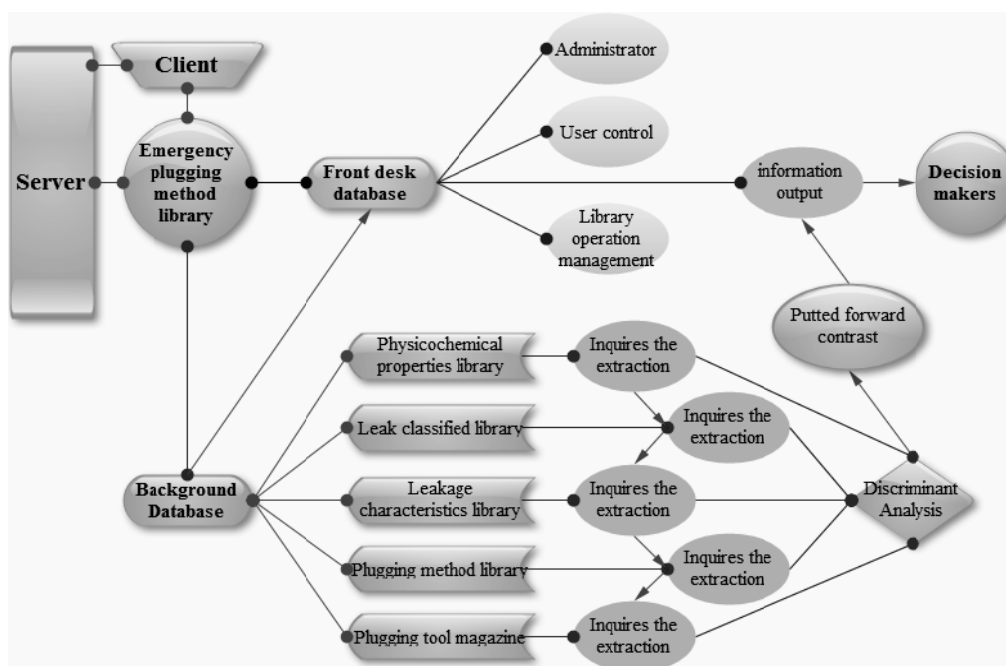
Client

Server

Emergency plugging method library

Front desk database

Administrator

User control

Library operation management

information output

Decision makers

Putted forward contrast

Background Database

Physicochemical properties library

Leak classified library

Leakage characteristics library

Plugging method library

Plugging tool magazine

Inquires the extraction

Inquires the extraction

Inquires the extraction

Inquires the extraction

Inquires the extraction

Discriminant Analysis